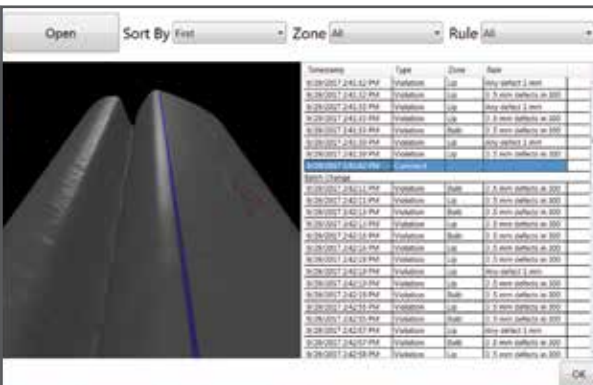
Open

Sort By First

Zone All

Rule All

| Timestamp | Type | Zone | Rule |
|---|---|---|---|
| 8/28/2017 2:41:12 PM | Violation | Lip | Any defect 1 mm |
| 8/28/2017 2:41:12 PM | Violation | Lip | 0.5 mm defects in 300 |
| 8/28/2017 2:41:32 PM | Violation | Lip | Any defect 1 mm |
| 8/28/2017 2:41:33 PM | Violation | Lip | 0.5 mm defects in 300 |
| 8/28/2017 2:41:33 PM | Violation | Bulb | 0.5 mm defects in 300 |
| 8/28/2017 2:41:39 PM | Violation | Lip | Any defect 1 mm |
| 8/28/2017 2:41:39 PM | Violation | Lip | 0.5 mm defects in 300 |
| 8/28/2017 2:41:42 PM | Comment | | |
| Batch Change | | | |
| 8/28/2017 2:42:11 PM | Violation | Bulb | 0.5 mm defects in 300 |
| 8/28/2017 2:42:11 PM | Violation | Lip | 0.5 mm defects in 300 |
| 8/28/2017 2:42:13 PM | Violation | Bulb | 0.5 mm defects in 300 |
| 8/28/2017 2:42:13 PM | Violation | Lip | 0.5 mm defects in 300 |
| 8/28/2017 2:42:16 PM | Violation | Bulb | 0.5 mm defects in 300 |
| 8/28/2017 2:42:16 PM | Violation | Lip | 0.5 mm defects in 300 |
| 8/28/2017 2:42:18 PM | Violation | Lip | 0.5 mm defects in 300 |
| 8/28/2017 2:42:18 PM | Violation | Lip | Any defect 1 mm |
| 8/28/2017 2:42:18 PM | Violation | Lip | 0.5 mm defects in 300 |
| 8/28/2017 2:42:19 PM | Violation | Bulb | 0.5 mm defects in 300 |
| 8/28/2017 2:42:19 PM | Violation | Lip | 0.5 mm defects in 300 |
| 8/28/2017 2:42:35 PM | Violation | Bulb | 0.5 mm defects in 300 |
| 8/28/2017 2:42:35 PM | Violation | Lip | 0.5 mm defects in 300 |
| 8/28/2017 2:42:47 PM | Violation | Lip | Any defect 1 mm |
| 8/28/2017 2:42:57 PM | Violation | Bulb | 0.5 mm defects in 300 |
| 8/28/2017 2:42:58 PM | Violation | Lip | 0.5 mm defects in 300 |

OK